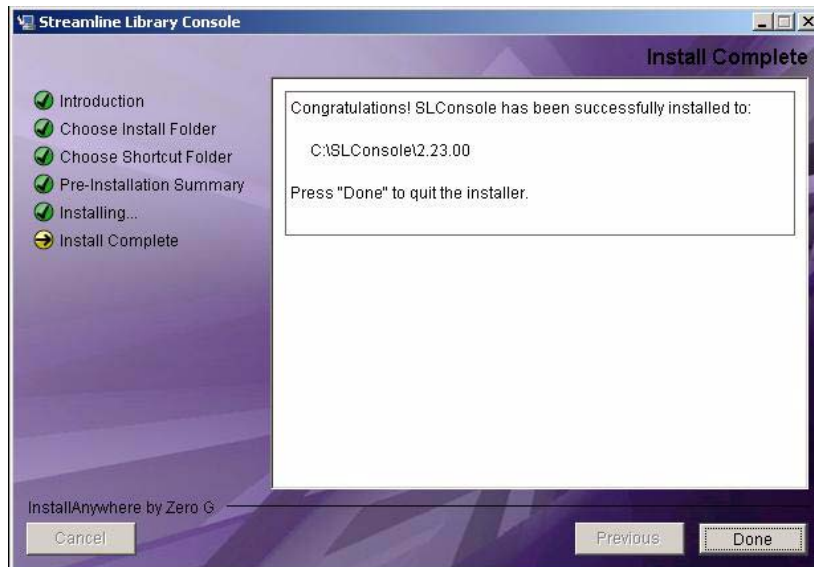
Streamline Library Console

Install Complete

Introduction
Choose Install Folder
Choose Shortcut Folder
Pre-Installation Summary
Installing...
Install Complete

Congratulations! SLConsole has been successfully installed to:

C:\SLConsole\2.23.00

Press "Done" to quit the installer.

InstallAnywhere by Zero G

Cancel

Previous

Done